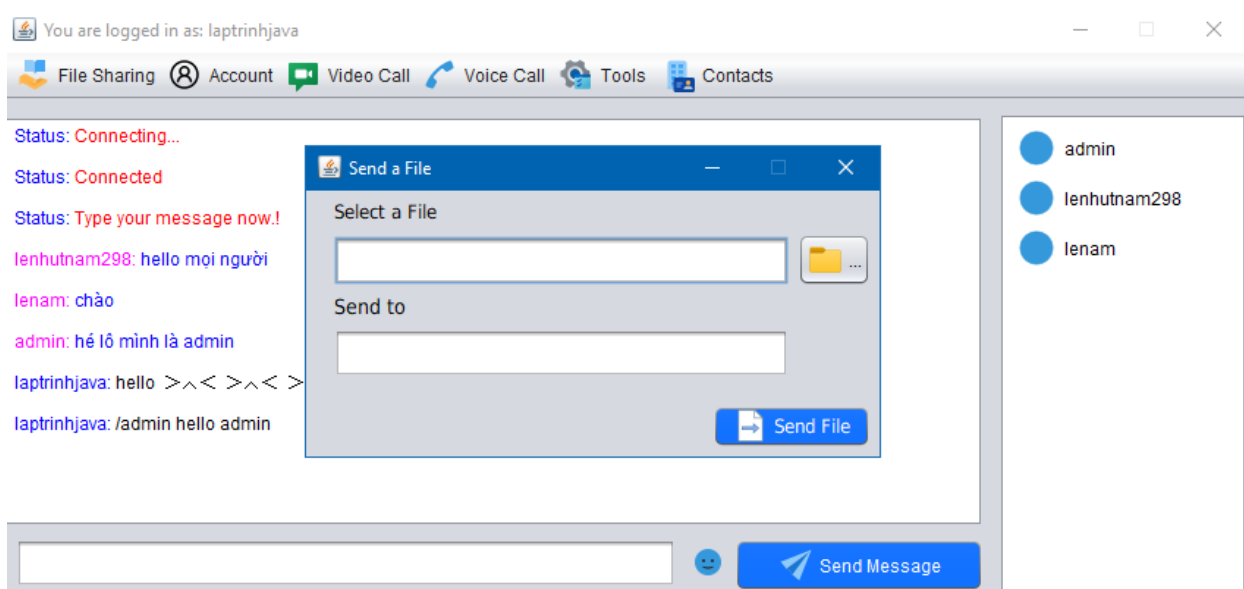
You are logged in as: laptrinhjava

File Sharing Account Video Call Voice Call Tools Contacts

Status: Connecting...

Status: Connected

Status: Type your message now.!

lenhutnam298: hello mọi người

lenam: chào

admin: hé lô mình là admin

laptrinhjava: hello >^< >^< >

laptrinhjava: /admin hello admin

Send a File

Select a File

...

Send to

Send File

admin
lenhutnam298
lenam

Send Message